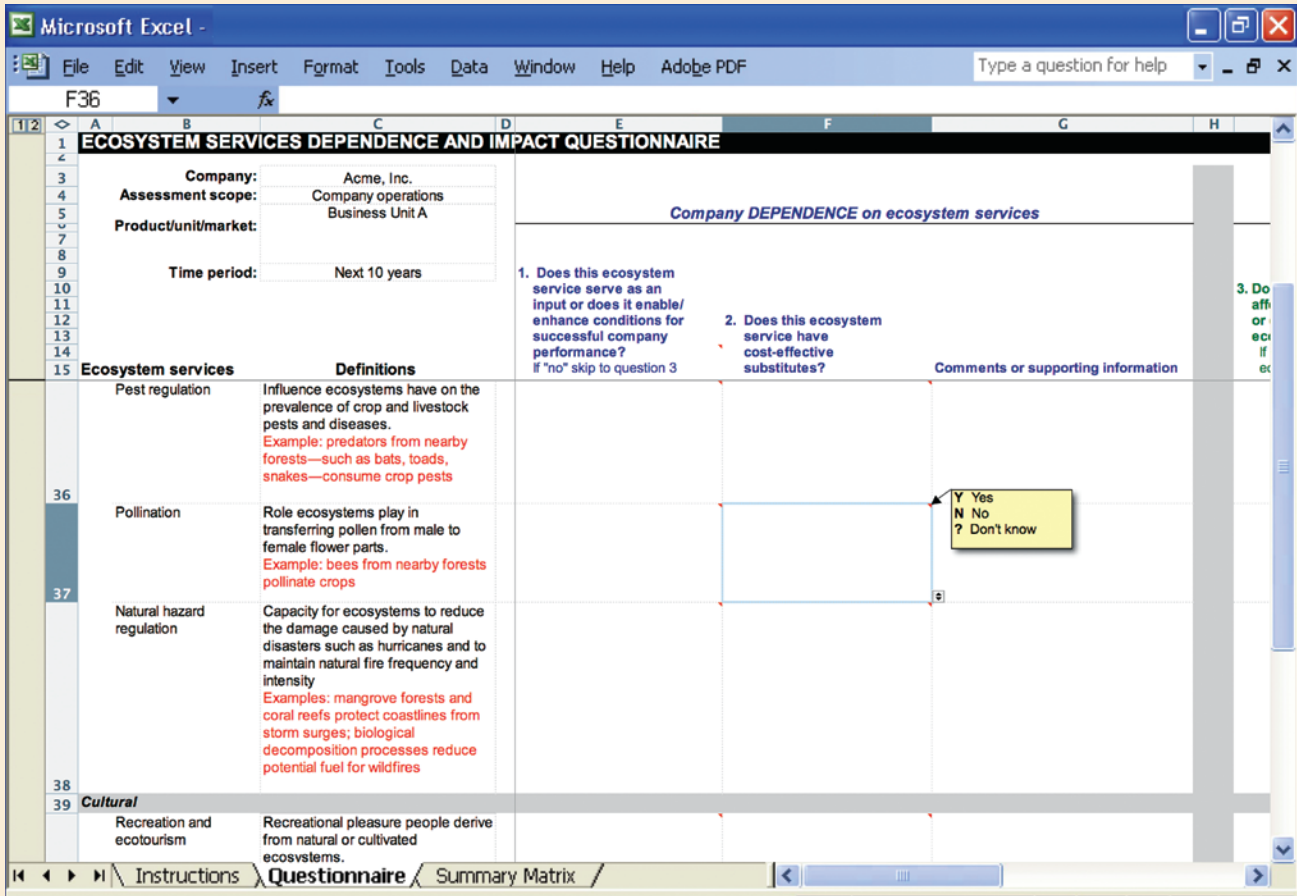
Microsoft Excel -

File Edit View Insert Format Tools Data Window Help Adobe PDF

Type a question for help

F36

1 2 A B C D E F G H

1 ECOSYSTEM SERVICES DEPENDENCE AND IMPACT QUESTIONNAIRE

3 Company: Acme, Inc.
4 Assessment scope: Company operations
5 Product/unit/market: Business Unit A
9 Time period: Next 10 years

Company DEPENDENCE on ecosystem services

1. Does this ecosystem service serve as an input or does it enable/ enhance conditions for successful company performance?
If "no" skip to question 3

2. Does this ecosystem service have cost-effective substitutes?

Comments or supporting information

3. Do aff or ec If ec

15 Ecosystem services Definitions

36 Pest regulation
Influence ecosystems have on the prevalence of crop and livestock pests and diseases.
Example: predators from nearby forests—such as bats, toads, snakes—consume crop pests

37 Pollination
Role ecosystems play in transferring pollen from male to female flower parts.
Example: bees from nearby forests pollinate crops

Y Yes
N No
? Don't know

38 Natural hazard regulation
Capacity for ecosystems to reduce the damage caused by natural disasters such as hurricanes and to maintain natural fire frequency and intensity
Examples: mangrove forests and coral reefs protect coastlines from storm surges; biological decomposition processes reduce potential fuel for wildfires

39 Cultural

Recreation and ecotourism
Recreational pleasure people derive from natural or cultivated ecosystems.

Instructions Questionnaire Summary Matrix